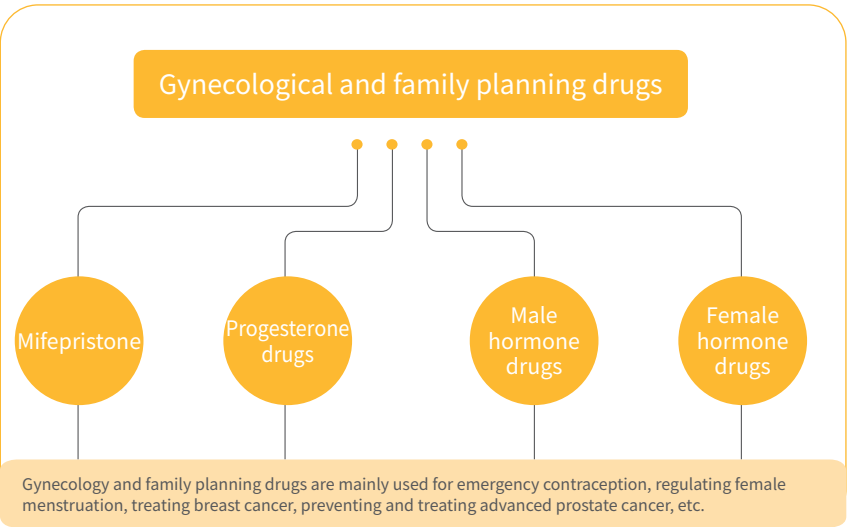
Gynecological and family planning drugs

Mifepristone

Progesterone drugs

Male hormone drugs

Female hormone drugs

Gynecology and family planning drugs are mainly used for emergency contraception, regulating female menstruation, treating breast cancer, preventing and treating advanced prostate cancer, etc.